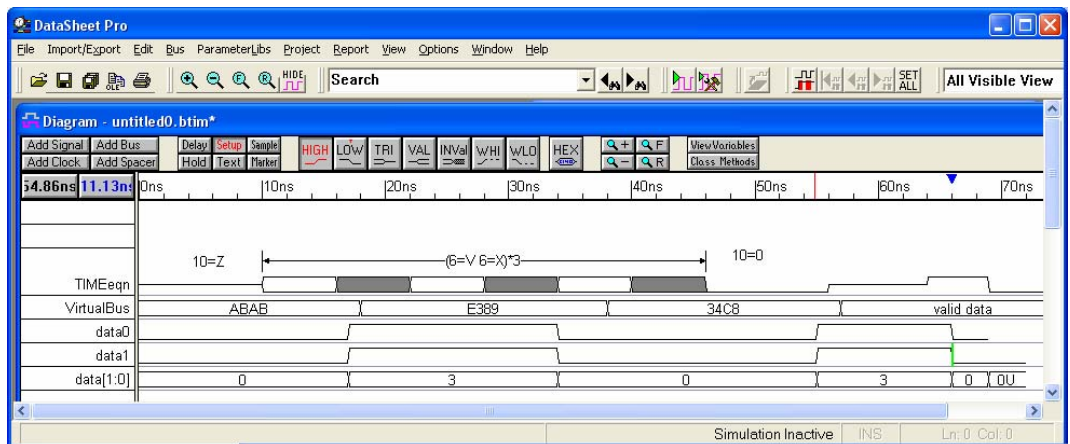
DataSheet Pro

File Import/Export Edit Bus ParameterLibs Project Report View Options Window Help

HIDE Search SET ALL All Visible View

Diagram - untitled0.btim*

Add Signal Add Bus Add Clock Add Spacer Delay Setup Sample Hold Text Marker HIGH LOW TRI VAL INVal WHI WLO HEX Q+ Q F Q- Q R View Variables Class Methods

54.86ns 11.13ns 0ns 10ns 20ns 30ns 40ns 50ns 60ns 70ns

10=Z (6=V 6=X)*3 10=0

TIMEeqn

VirtualBus ABAB E389 34C8 valid data

data0

data1

data[1:0] 0 3 0 3 0 0U

Simulation Inactive INS Ln: 0 Col: 0